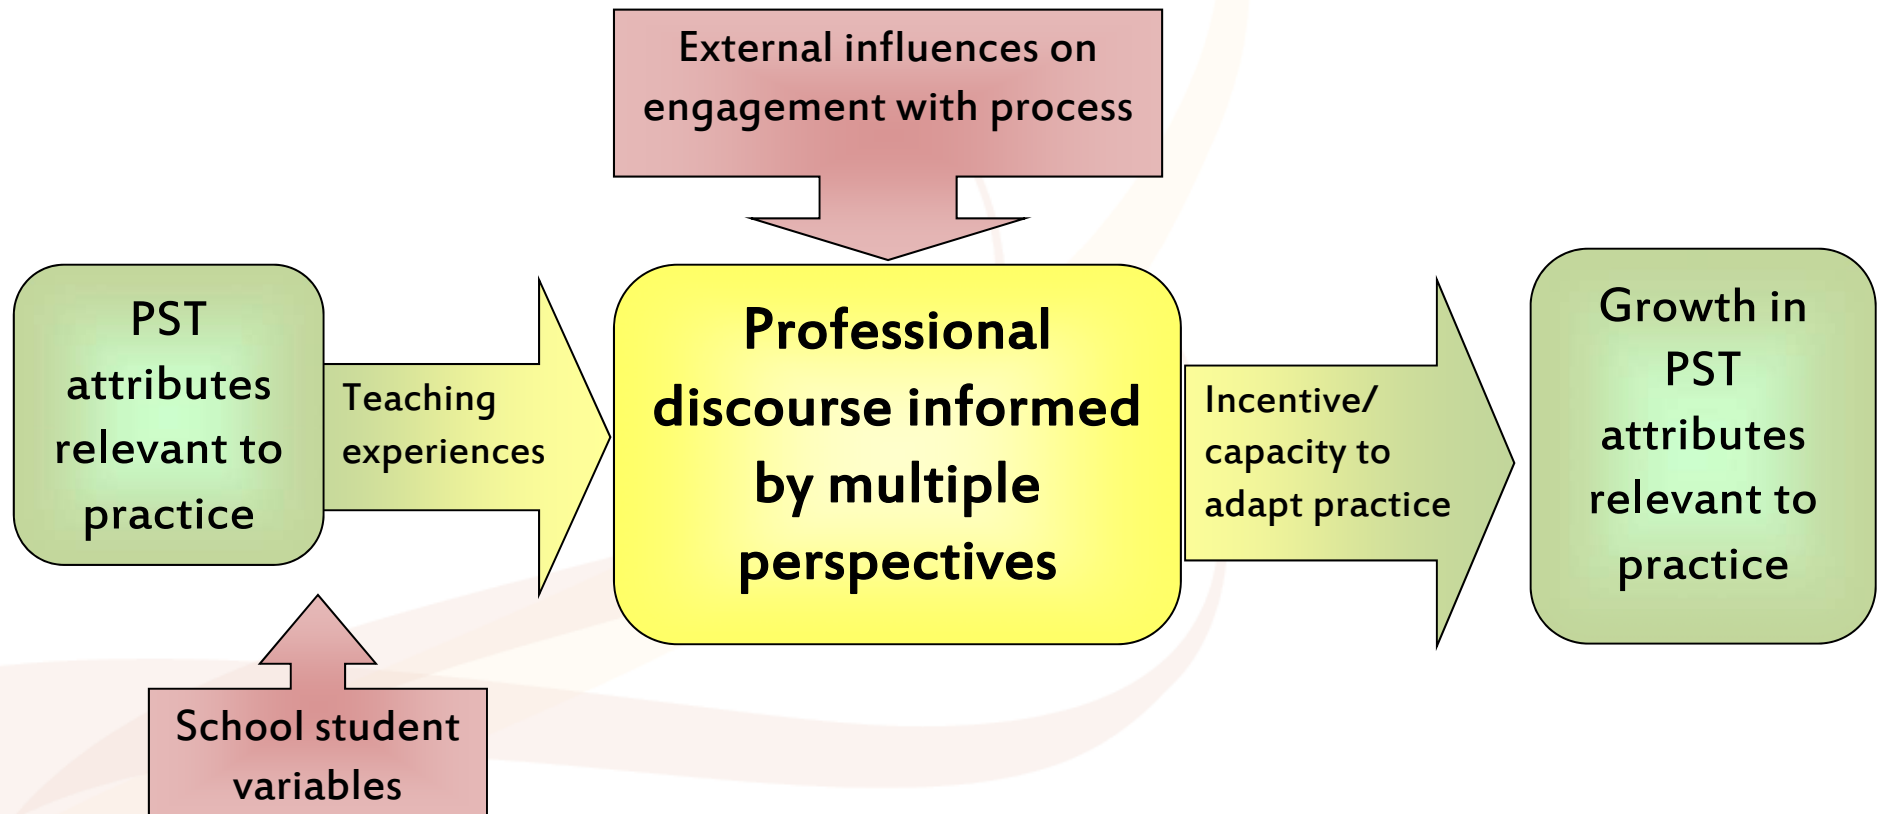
External influences on engagement with process

PST attributes relevant to practice

Teaching experiences

Professional discourse informed by multiple perspectives

Incentive/ capacity to adapt practice

Growth in PST attributes relevant to practice

School student variables